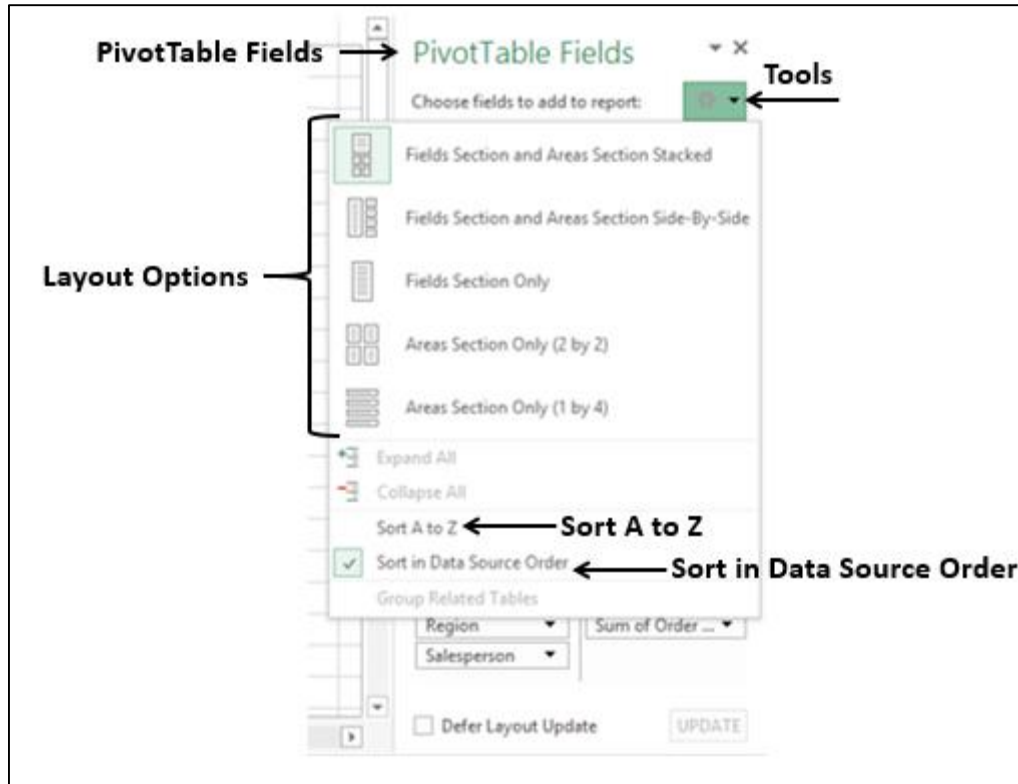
PivotTable Fields

PivotTable Fields

Tools

Choose fields to add to report:

Fields Section and Areas Section Stacked

Fields Section and Areas Section Side-By-Side

Layout Options

Fields Section Only

Areas Section Only (2 by 2)

Areas Section Only (1 by 4)

Expand All

Collapse All

Sort A to Z

Sort A to Z

Sort in Data Source Order

Sort in Data Source Order

Group Related Tables

Region

Sum of Order ...

Salesperson

Defer Layout Update

UPDATE